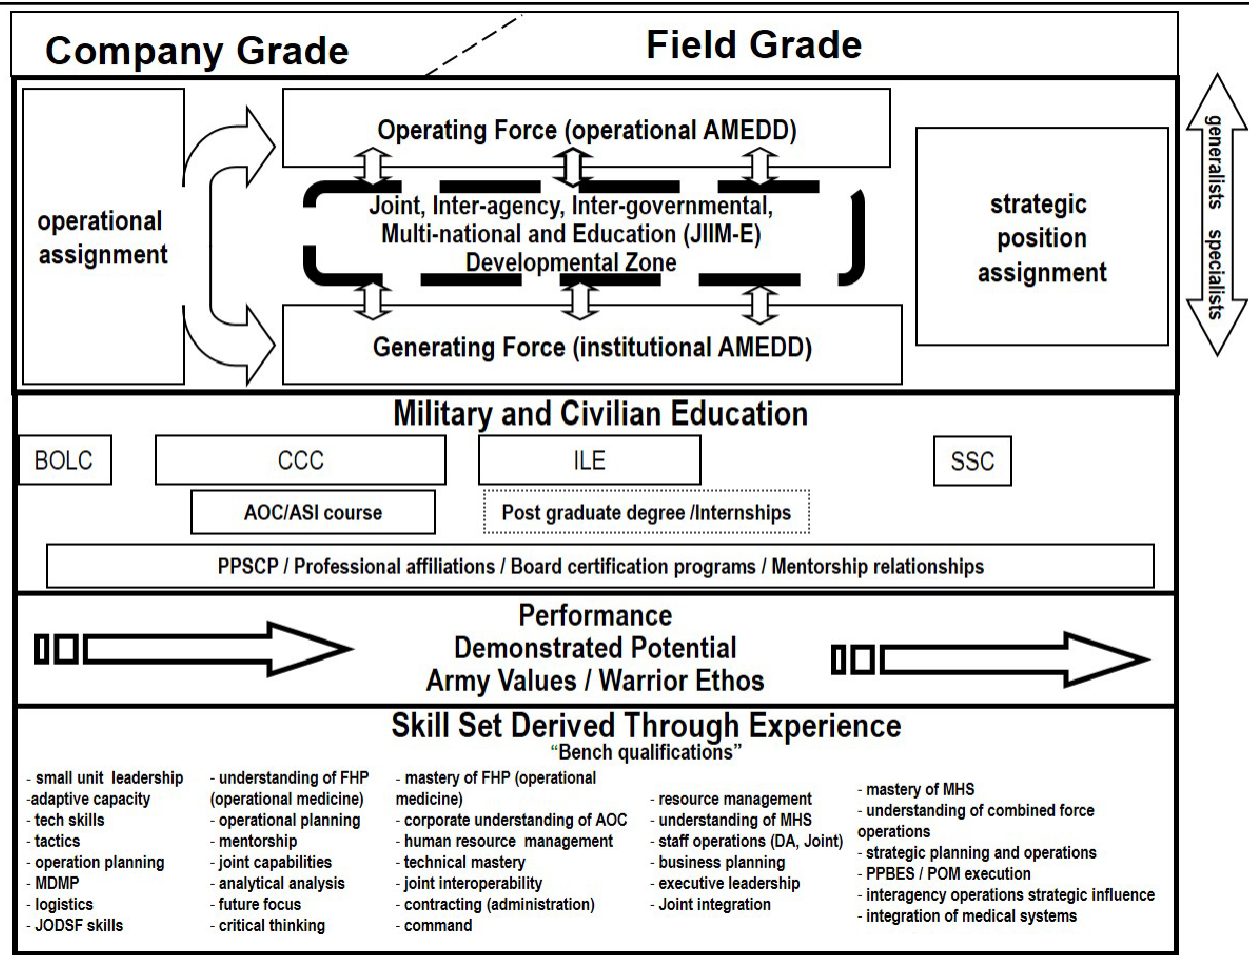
Company Grade

Field Grade

operational assignment

Operating Force (operational AMEDD)

Joint, Inter-agency, Inter-governmental, Multi-national and Education (JIIM-E) Developmental Zone

Generating Force (institutional AMEDD)

strategic position assignment

generalists specialists

Military and Civilian Education

BOLC

CCC

ILE

SSC

AOC/ASI course

Post graduate degree /Internships

PPSCP / Professional affiliations / Board certification programs / Mentorship relationships

Performance
Demonstrated Potential
Army Values / Warrior Ethos

Skill Set Derived Through Experience
"Bench qualifications"

- small unit leadership
-adaptive capacity
- tech skills
- tactics
- operation planning
- MDMP
- logistics
- JODSF skills

- understanding of FHP (operational medicine)
- operational planning
- mentorship
- joint capabilities
- analytical analysis
- future focus
- critical thinking

- mastery of FHP (operational medicine)
- corporate understanding of AOC
- human resource management
- technical mastery
- joint interoperability
- contracting (administration)
- command

- resource management
- understanding of MHS
- staff operations (DA, Joint)
- business planning
- executive leadership
- Joint integration

- mastery of MHS
- understanding of combined force operations
- strategic planning and operations
- PPBES / POM execution
- interagency operations strategic influence
- integration of medical systems